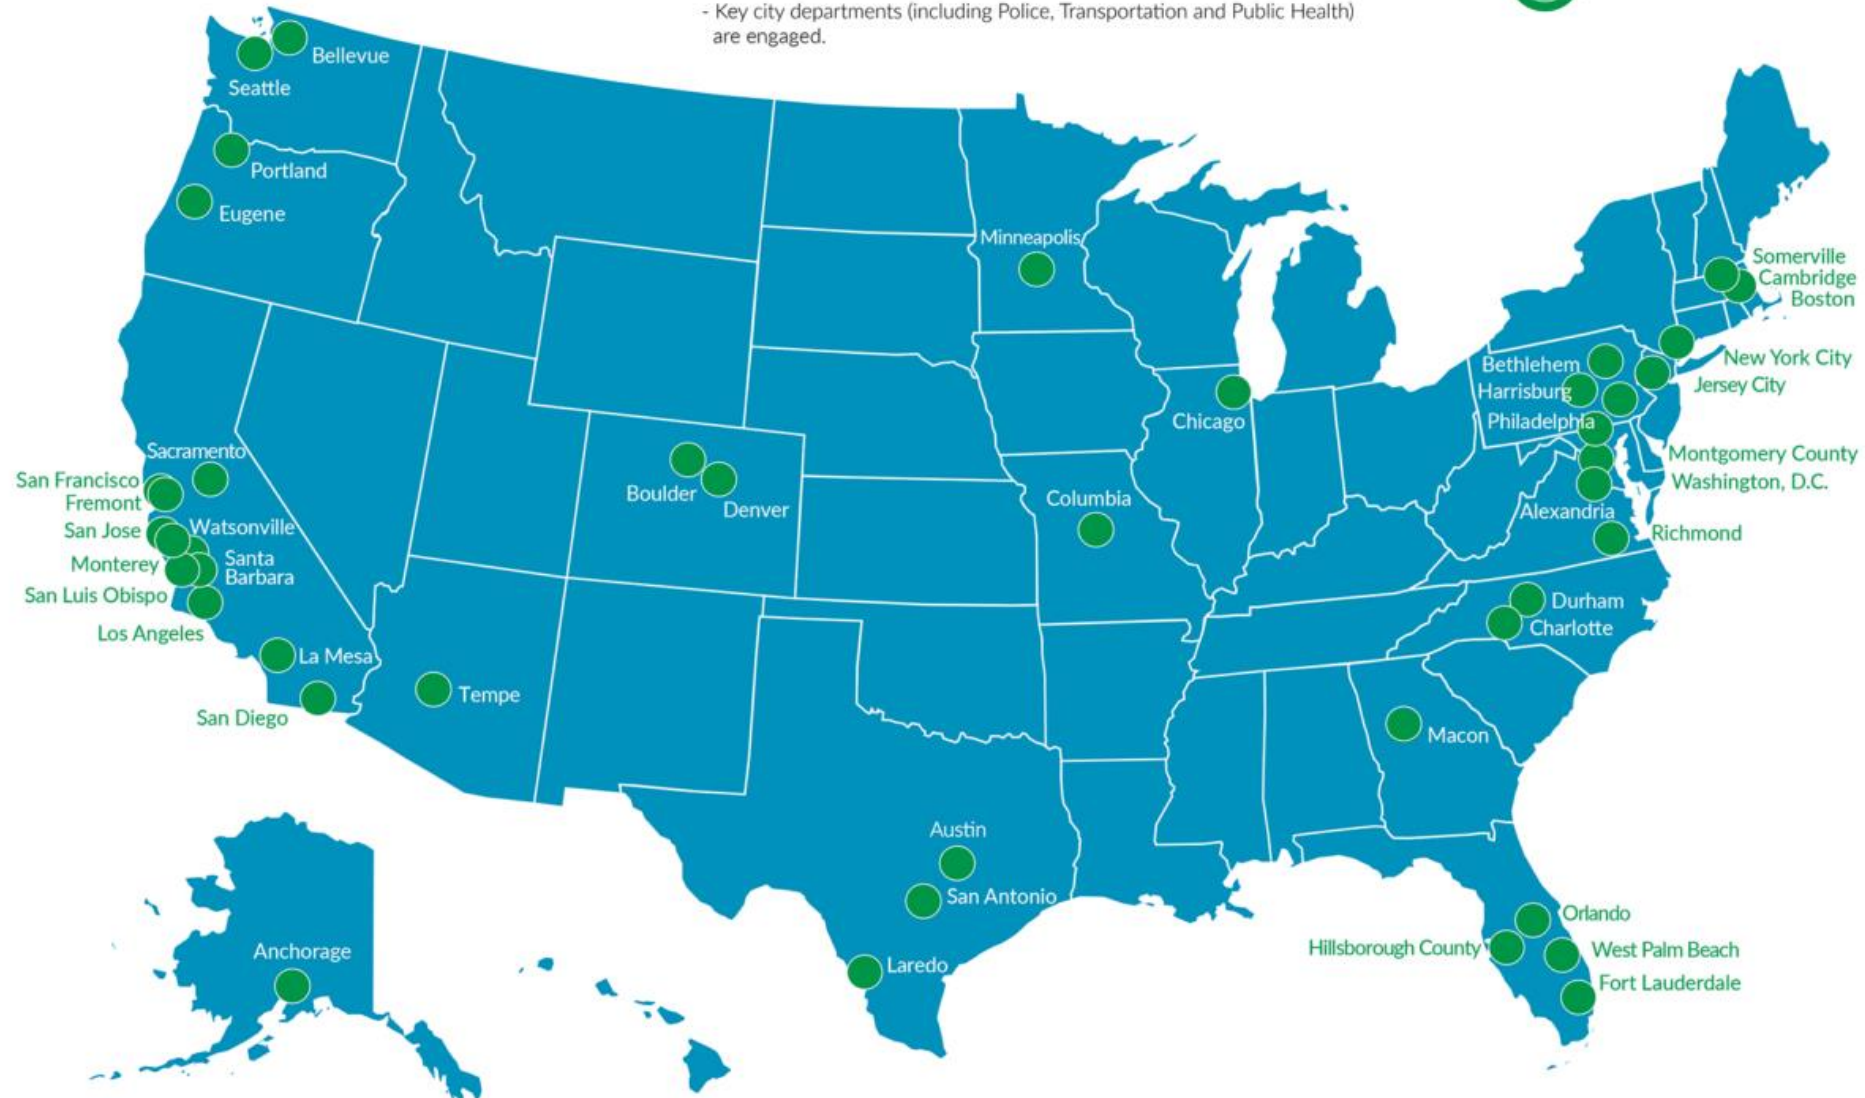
- Key city departments (including Police, Transportation and Public Health) are engaged.

Bellevue
Seattle
Portland
Eugene
Minneapolis
Somerville
Cambridge
Boston
New York City
Jersey City
Bethlehem
Harrisburg
Philadelphia
Chicago
Montgomery County
Washington, D.C.
Alexandria
Richmond
Sacramento
San Francisco
Fremont
San Jose
Watsonville
Monterey
Santa Barbara
San Luis Obispo
Los Angeles
La Mesa
San Diego
Boulder
Denver
Columbia
Tempe
Durham
Charlotte
Macon
Austin
San Antonio
Laredo
Orlando
Hillsborough County
West Palm Beach
Fort Lauderdale
Anchorage